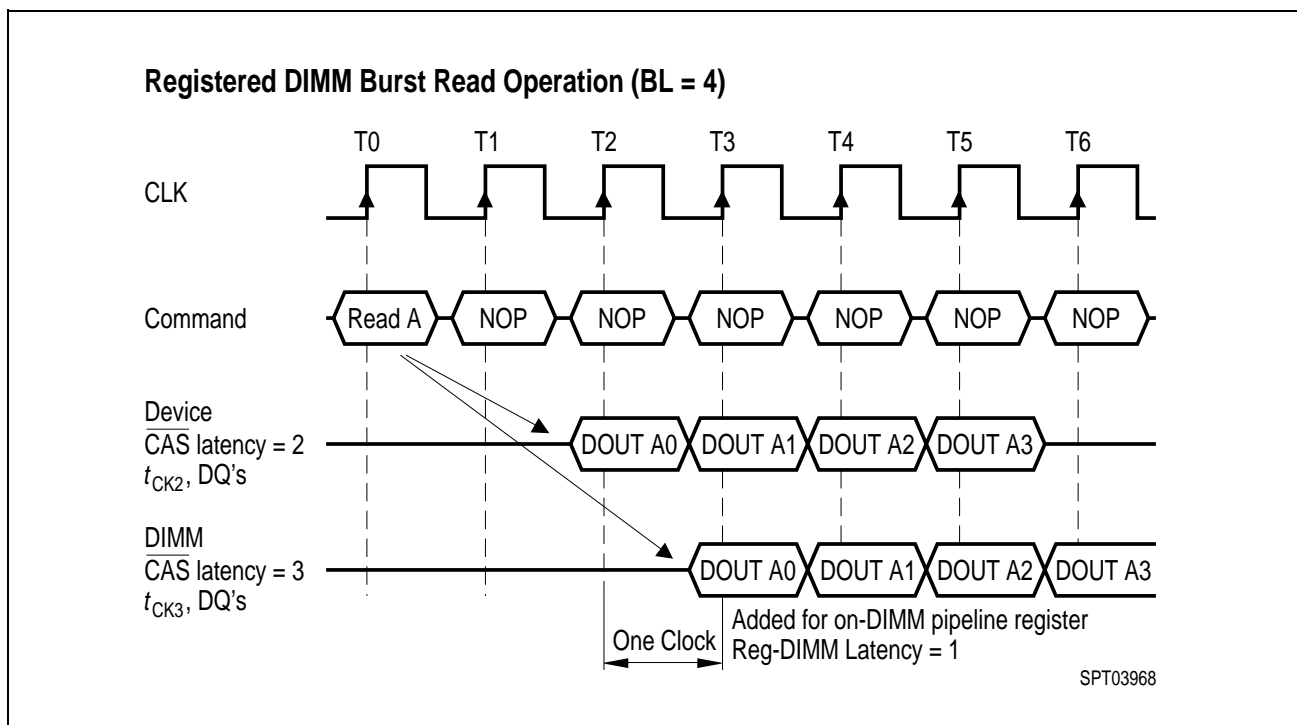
Registered DIMM Burst Read Operation (BL = 4)

T0 T1 T2 T3 T4 T5 T6

CLK

Command

Read A NOP NOP NOP NOP NOP NOP

Device
$\overline{CAS}$ latency = 2
$t_{CK2}$, DQ's

DOUT A0 DOUT A1 DOUT A2 DOUT A3

DIMM
$\overline{CAS}$ latency = 3
$t_{CK3}$, DQ's

DOUT A0 DOUT A1 DOUT A2 DOUT A3

One Clock

Added for on-DIMM pipeline register
Reg-DIMM Latency = 1

SPT03968